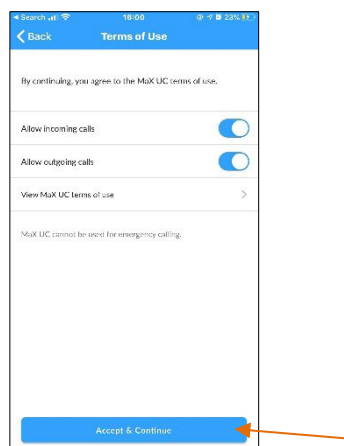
◂ Search 16:00 23%

Back Terms of Use

By continuing, you agree to the MaX UC terms of use.

Allow incoming calls

Allow outgoing calls

View MaX UC terms of use

MaX UC cannot be used for emergency calling.

Accept & Continue